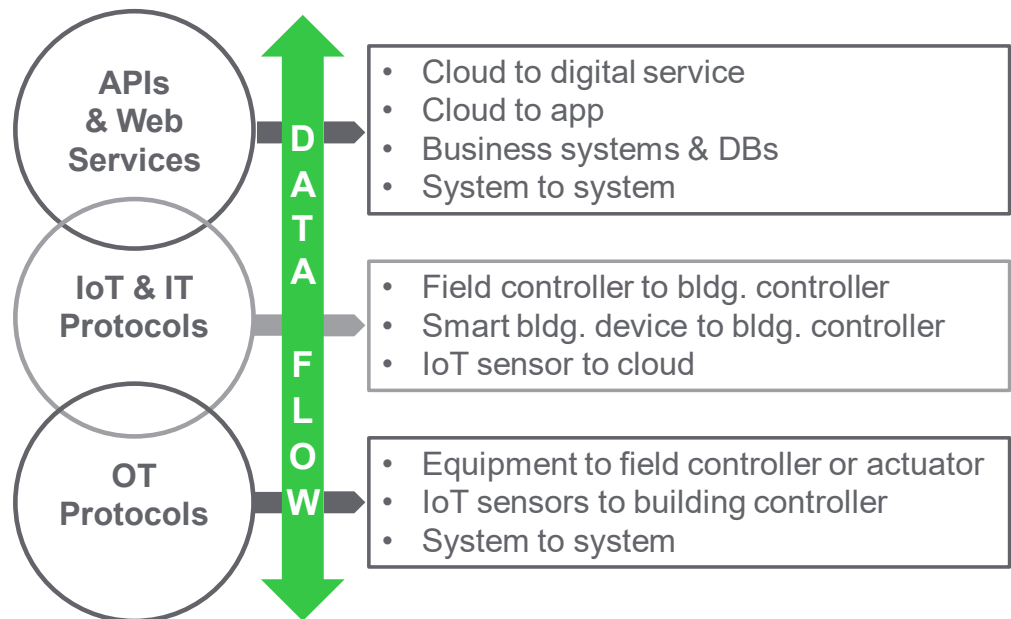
APIs & Web Services

IoT & IT Protocols

OT Protocols

DATA FLOW

• Cloud to digital service
• Cloud to app
• Business systems & DBs
• System to system

• Field controller to bldg. controller
• Smart bldg. device to bldg. controller
• IoT sensor to cloud

• Equipment to field controller or actuator
• IoT sensors to building controller
• System to system